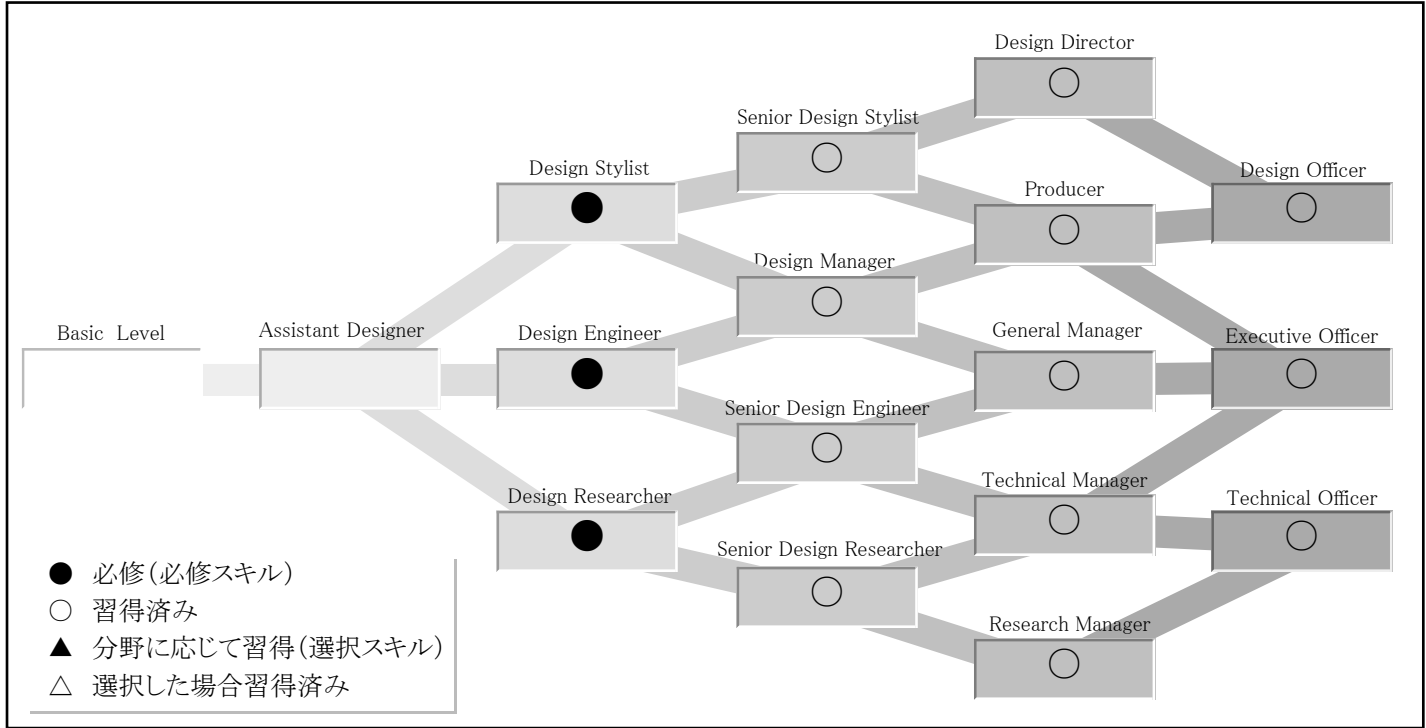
Design Director
○
Senior Design Stylist
○
Design Stylist
●
Design Officer
○
Producer
○
Design Manager
○
Basic Level
Assistant Designer
Design Engineer
●
General Manager
○
Executive Officer
○
Senior Design Engineer
○
Technical Manager
○
Technical Officer
○
Design Researcher
●
Senior Design Researcher
○
Research Manager
○

● 必修(必修スキル)
○ 習得済み
▲ 分野に応じて習得(選択スキル)
△ 選択した場合習得済み